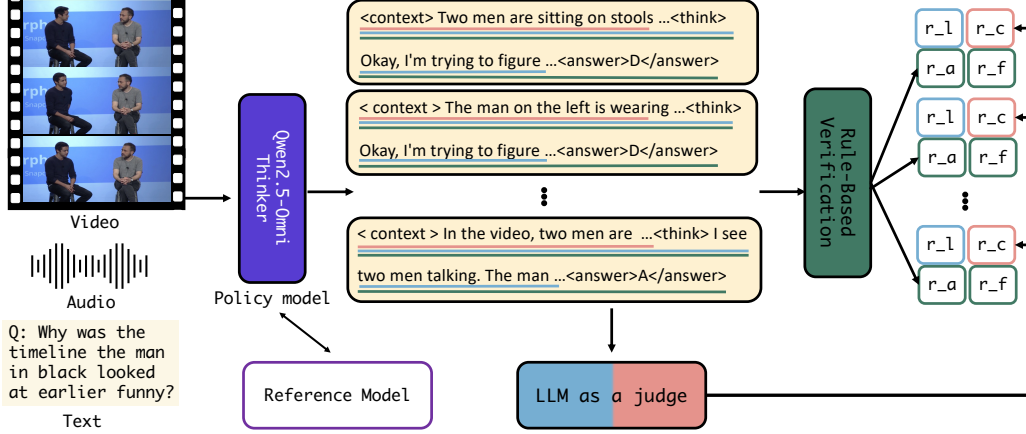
rph
Snap
rph
Snap
rph
Snap

Video

Audio

Q: Why was the timeline the man in black looked at earlier funny?

Text

Qwen2.5-Omni Thinker

Policy model

Reference Model

<context> Two men are sitting on stools …<think>

Okay, I'm trying to figure …<answer>D</answer>

< context > The man on the left is wearing …<think>

Okay, I'm trying to figure …<answer>D</answer>

< context > In the video, two men are …<think> I see

two men talking. The man …<answer>A</answer>

LLM as a judge

Rule-Based Verification

r_l r_c
r_a r_f

r_l r_c
r_a r_f

r_l r_c
r_a r_f